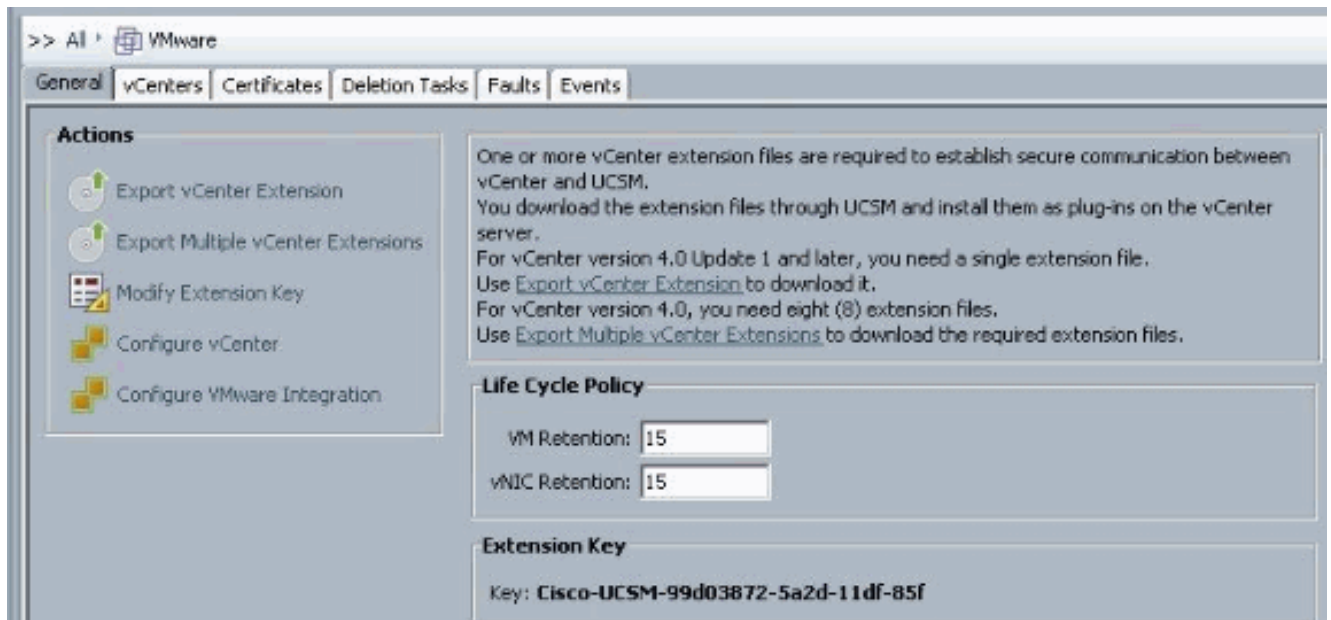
>> All › VMware

General | vCenters | Certificates | Deletion Tasks | Faults | Events

Actions

Export vCenter Extension

Export Multiple vCenter Extensions

Modify Extension Key

Configure vCenter

Configure VMware Integration

One or more vCenter extension files are required to establish secure communication between vCenter and UCSM.
You download the extension files through UCSM and install them as plug-ins on the vCenter server.
For vCenter version 4.0 Update 1 and later, you need a single extension file.
Use Export vCenter Extension to download it.
For vCenter version 4.0, you need eight (8) extension files.
Use Export Multiple vCenter Extensions to download the required extension files.

Life Cycle Policy

VM Retention: 15

vNIC Retention: 15

Extension Key

Key: Cisco-UCSM-99d03872-5a2d-11df-85f